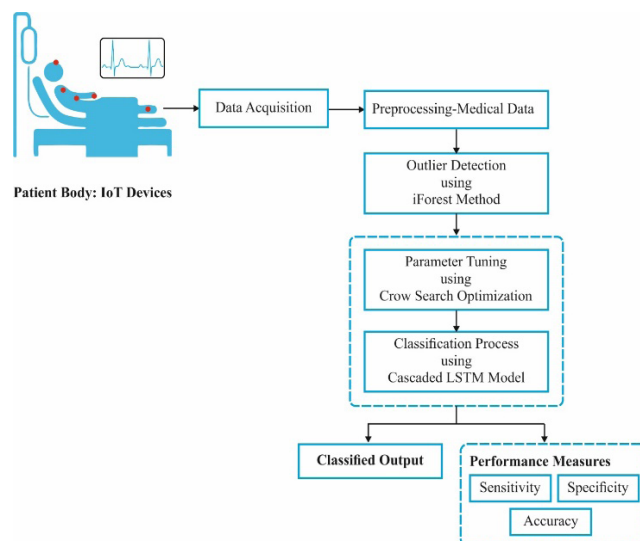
Patient Body: IoT Devices

Data Acquisition

Preprocessing-Medical Data

Outlier Detection using iForest Method

Parameter Tuning using Crow Search Optimization

Classification Process using Cascaded LSTM Model

Classified Output

Performance Measures

Sensitivity

Specificity

Accuracy